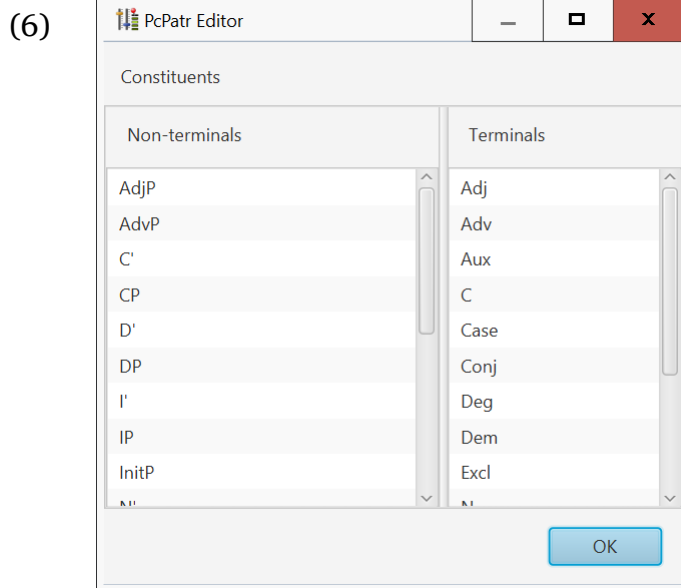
(6)

PcPatr Editor

Constituents

| Non-terminals | Terminals |
|---|---|
| AdjP | Adj |
| AdvP | Adv |
| C' | Aux |
| CP | C |
| D' | Case |
| DP | Conj |
| I' | Deg |
| IP | Dem |
| InitP | Excl |
| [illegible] | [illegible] |

OK